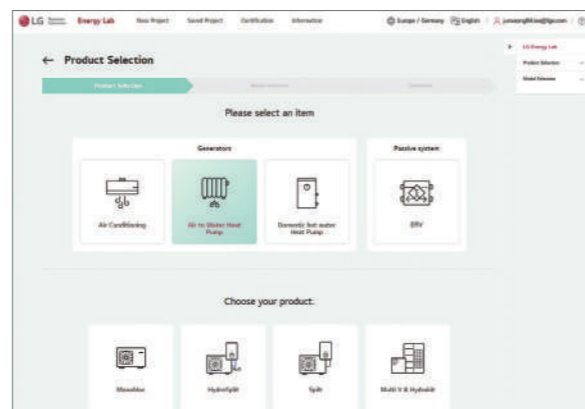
LG Business Solutions Energy Lab New Project Saved Project Certification Information Europe / Germany English

← Product Selection

Product Selection

Please select an item

Generators

Air Conditioning

Air to Water Heat Pump

Domestic hot water Heat Pump

Passive system

ERV

Choose your product:

Monobloc

HydroSplit

Split

Multi V & Hydrokit

LG Energy Lab
Product Selection
Model Selection

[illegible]